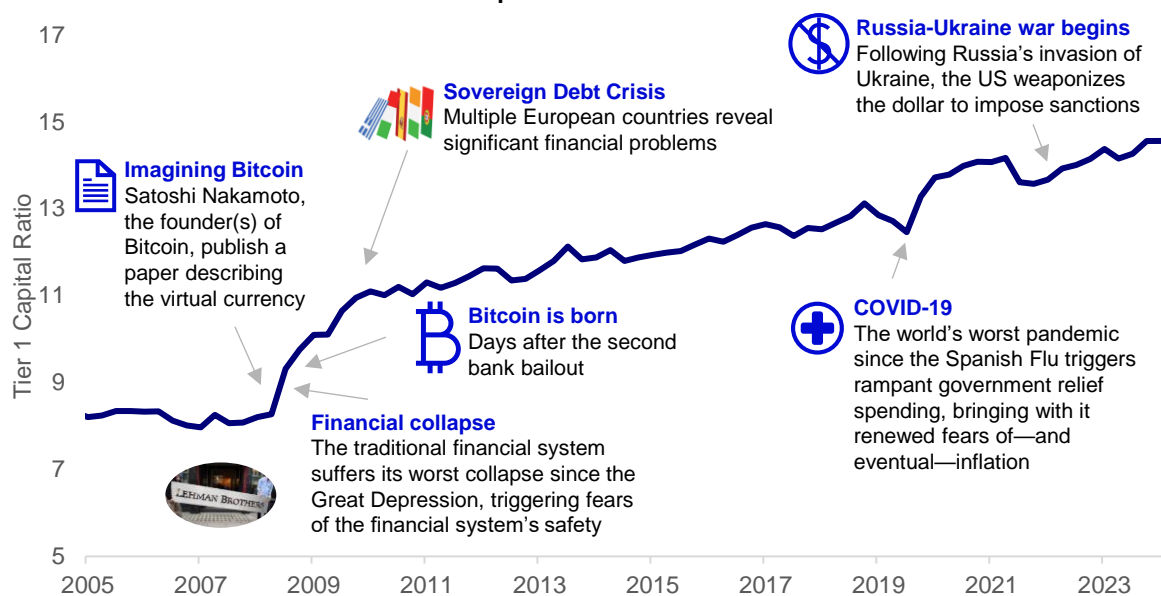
17

15

13

11

9

7

5

Tier 1 Capital Ratio

2005 2007 2009 2011 2013 2015 2017 2019 2021 2023

**Imagining Bitcoin**
Satoshi Nakamoto, the founder(s) of Bitcoin, publish a paper describing the virtual currency

**Sovereign Debt Crisis**
Multiple European countries reveal significant financial problems

**Russia-Ukraine war begins**
Following Russia's invasion of Ukraine, the US weaponizes the dollar to impose sanctions

**Bitcoin is born**
Days after the second bank bailout

**COVID-19**
The world's worst pandemic since the Spanish Flu triggers rampant government relief spending, bringing with it renewed fears of—and eventual—inflation

**Financial collapse**
The traditional financial system suffers its worst collapse since the Great Depression, triggering fears of the financial system's safety

LEHMAN BROTHERS